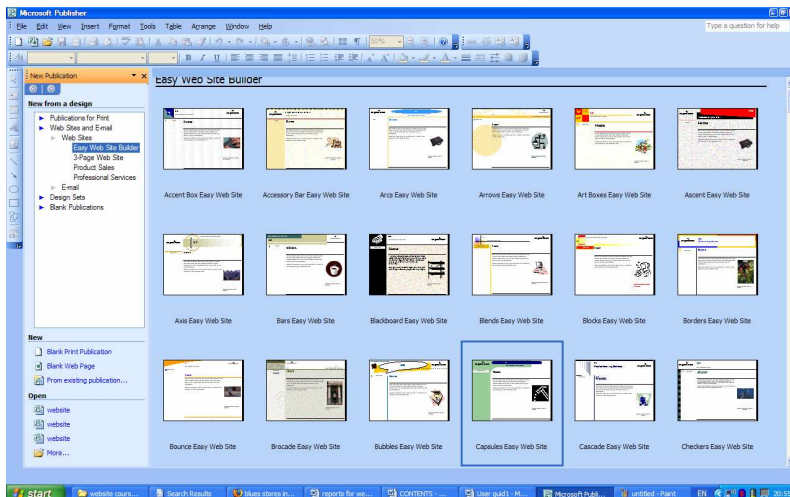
Microsoft Publisher

File Edit View Insert Format Tools Table Arrange Window Help

Type a question for help

New Publication

New from a design

Publications for Print
Web Sites and E-mail
Web Sites
Easy Web Site Builder
3-Page Web Site
Product Sales
Professional Services
E-mail
Design Sets
Blank Publications

New

Blank Print Publication
Blank Web Page
From existing publication...

Open

website
website
website
More...

Easy Web Site Builder

Accent Box Easy Web Site
Accessory Bar Easy Web Site
Arcs Easy Web Site
Arrows Easy Web Site
Art Boxes Easy Web Site
Ascent Easy Web Site

Axis Easy Web Site
Bars Easy Web Site
Blackboard Easy Web Site
Blends Easy Web Site
Blocks Easy Web Site
Borders Easy Web Site

Bounce Easy Web Site
Brocade Easy Web Site
Bubbles Easy Web Site
Capsules Easy Web Site
Cascade Easy Web Site
Checkers Easy Web Site

start
website cours...
Search Results
blues stores in...
reports for we...
CONTENTS - ...
User guid1 - M...
Microsoft Publi...
untitled - Paint
EN
20:5